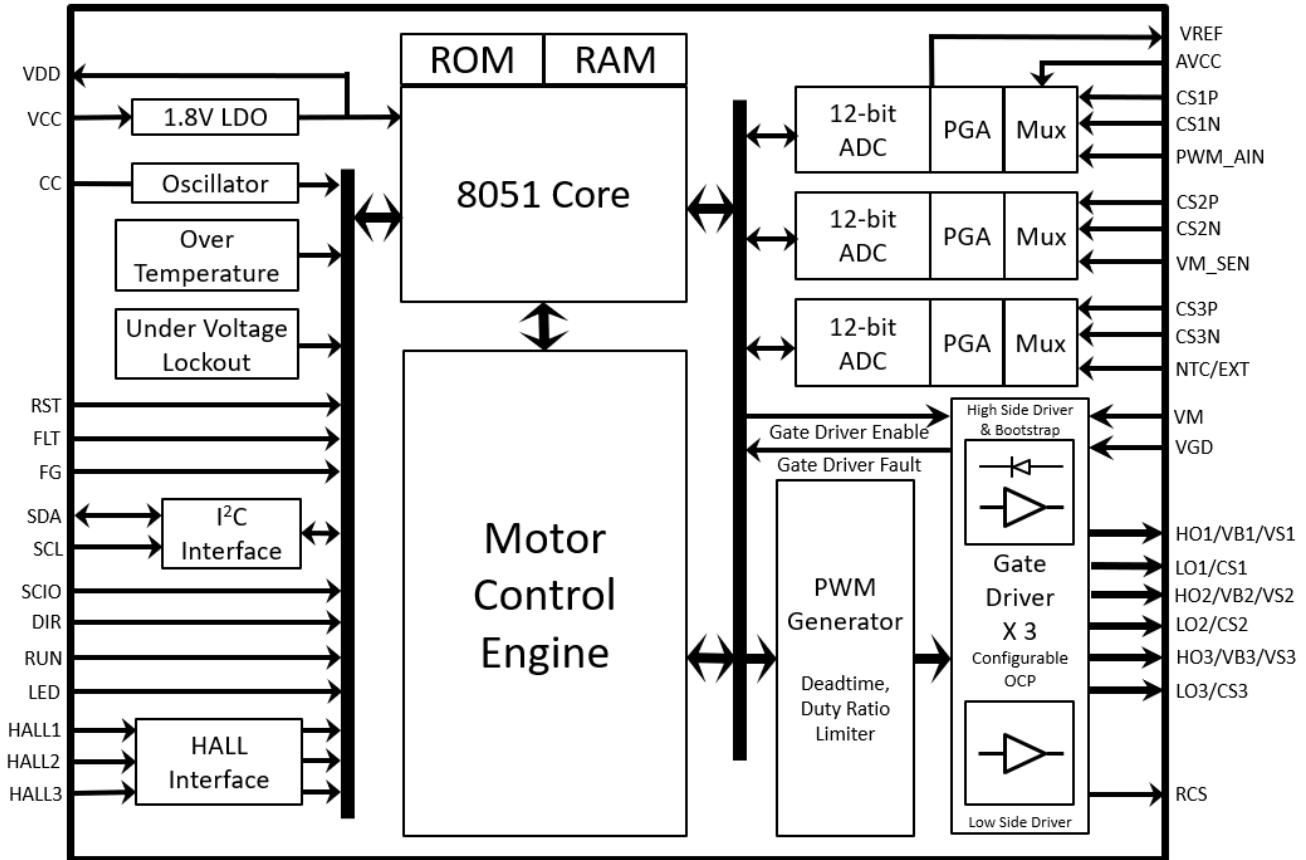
VDD
VCC
1.8V LDO
CC
Oscillator
Over Temperature
Under Voltage Lockout
RST
FLT
FG
SDA
SCL
I$^2$C Interface
SCIO
DIR
RUN
LED
HALL1
HALL2
HALL3
HALL Interface

ROM
RAM
8051 Core
Motor Control Engine

12-bit ADC
PGA
Mux
12-bit ADC
PGA
Mux
12-bit ADC
PGA
Mux
Gate Driver Enable
Gate Driver Fault
PWM Generator
Deadtime, Duty Ratio Limiter
High Side Driver & Bootstrap
Gate Driver X 3
Configurable OCP
Low Side Driver

VREF
AVCC
CS1P
CS1N
PWM_AIN
CS2P
CS2N
VM_SEN
CS3P
CS3N
NTC/EXT
VM
VGD
HO1/VB1/VS1
LO1/CS1
HO2/VB2/VS2
LO2/CS2
HO3/VB3/VS3
LO3/CS3
RCS